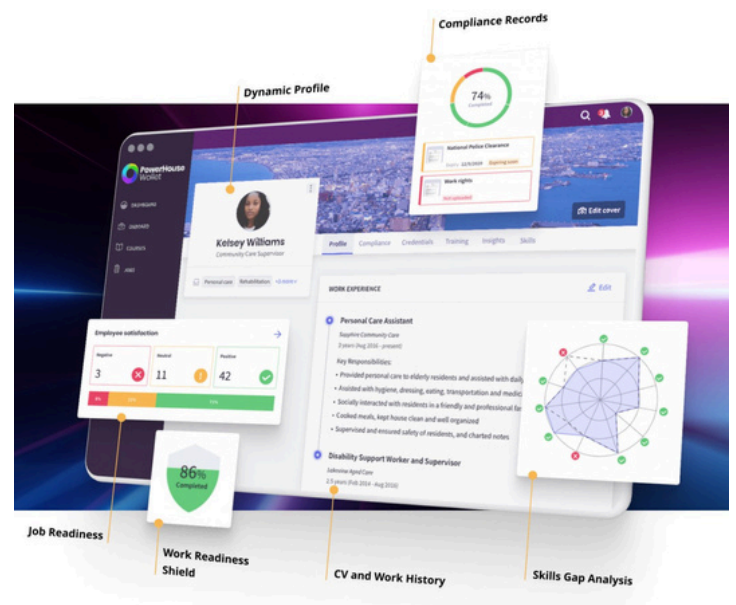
Compliance Records

Dynamic Profile

74%
Completed

National Police Clearance
Expiring soon

Work rights
Not uploaded

PowerHouse Wallet

DASHBOARD
COMPANY
COURSES
JOBS

Kelsey Williams
Community Care Supervisor

Personal care
Rehabilitation

Edit cover

Profile
Compliance
Credentials
Training
Insights
Skills

WORK EXPERIENCE
Edit

Personal Care Assistant
Sapphire Community Care
3 years (Aug 2016 - present)

Key Responsibilities:
• Provided personal care to elderly residents and assisted with daily
• Assisted with hygiene, dressing, eating, transportation and medic
• Socially interacted with residents in a friendly and professional fa
• Cooked meals, kept house clean and well organized
• Supervised and ensured safety of residents, and charted notes

Disability Support Worker and Supervisor
Johnstone Aged Care
2.5 years (Feb 2014 - Aug 2016)

Employee satisfaction

| Negative | Neutral | Positive |
|---|---|---|
| 3 | 11 | 42 |

86%
Completed

Job Readiness

Work Readiness Shield

CV and Work History

Skills Gap Analysis